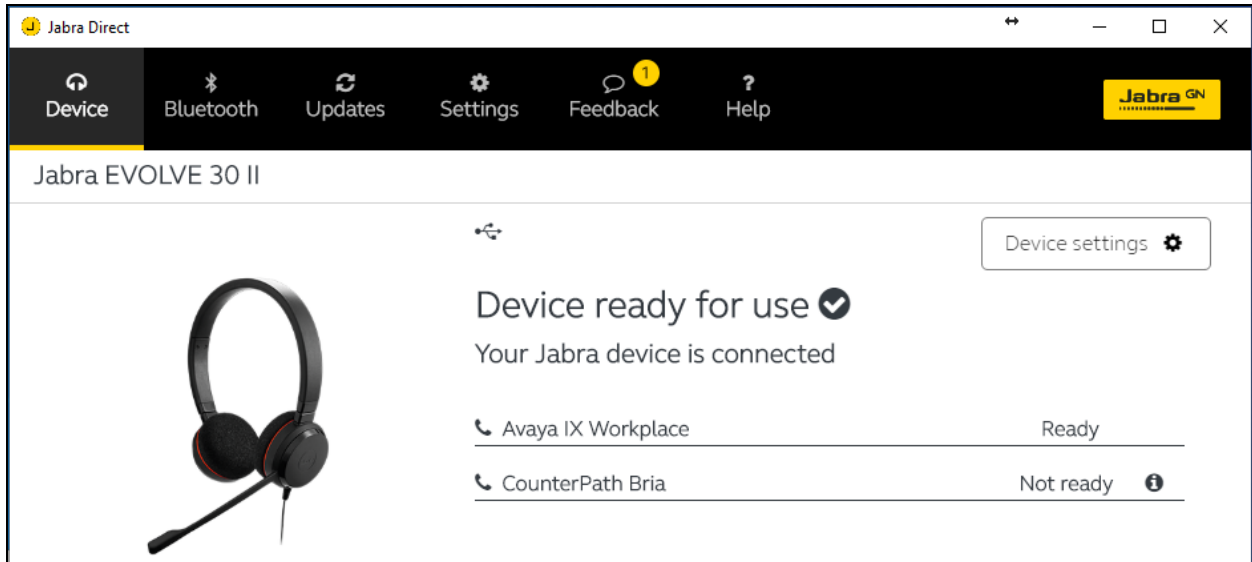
Jabra Direct

Device
Bluetooth
Updates
Settings
1
Feedback
?
Help

Jabra GN

Jabra EVOLVE 30 II

Device settings

Device ready for use

Your Jabra device is connected

| Avaya IX Workplace | Ready |
|---|---|
| CounterPath Bria | Not ready |